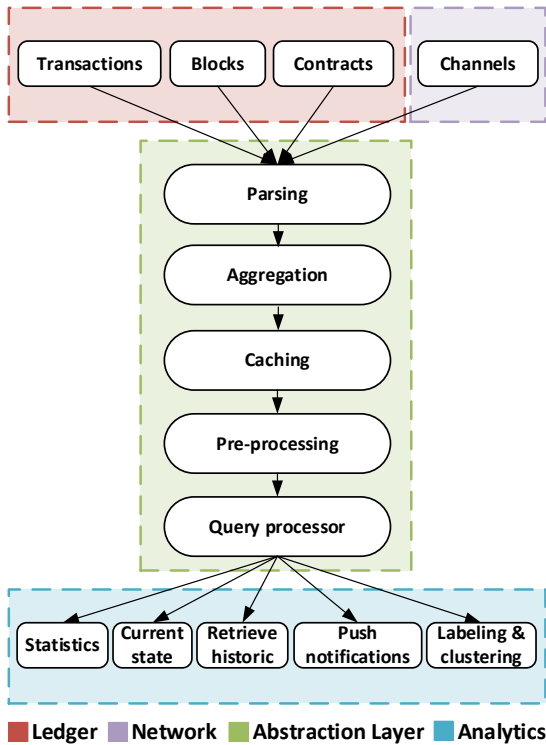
Transactions
Blocks
Contracts
Channels

Parsing
Aggregation
Caching
Pre-processing
Query processor

Statistics
Current state
Retrieve historic
Push notifications
Labeling & clustering

Ledger Network Abstraction Layer Analytics